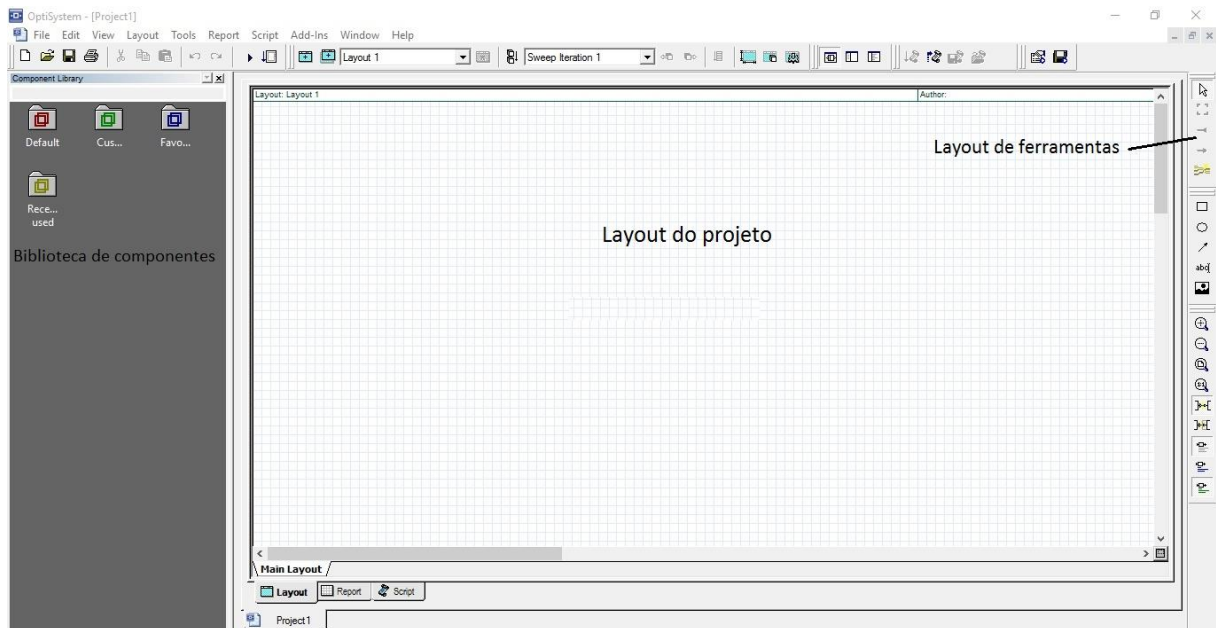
OptiSystem - [Project1]

File Edit View Layout Tools Report Script Add-Ins Window Help

Layout 1

Sweep Iteration 1

Component Library

Default

Cus...

Favo...

Rece... used

Biblioteca de componentes

Layout: Layout 1

Author:

Layout de ferramentas

Layout do projeto

abc

Main Layout

Layout

Report

Script

Project1